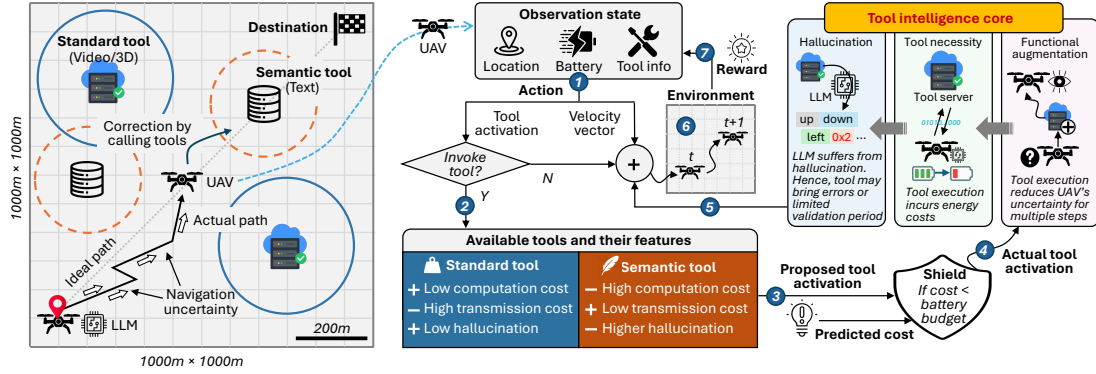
Destination

Standard tool (Video/3D)

Semantic tool (Text)

Correction by calling tools

UAV

Actual path

Ideal path

Navigation uncertainty

LLM

200m

1000m × 1000m

1000m × 1000m

UAV

Observation state

Location

Battery

Tool info

7

Reward

1

Action

Tool activation

Velocity vector

Environment

6

t

t+1

Invoke tool?

N

+

Y

2

5

Tool intelligence core

Hallucination

LLM

up down

left 0x2 ...

LLM suffers from hallucination. Hence, tool may bring errors or limited validation period

Tool necessity

Tool server

Tool execution incurs energy costs

Functional augmentation

Tool execution reduces UAV's uncertainty for multiple steps

Available tools and their features

Standard tool

+ Low computation cost

− High transmission cost

+ Low hallucination

Semantic tool

− High computation cost

+ Low transmission cost

− Higher hallucination

Proposed tool activation

3

Predicted cost

Shield

If cost < battery budget

4

Actual tool activation